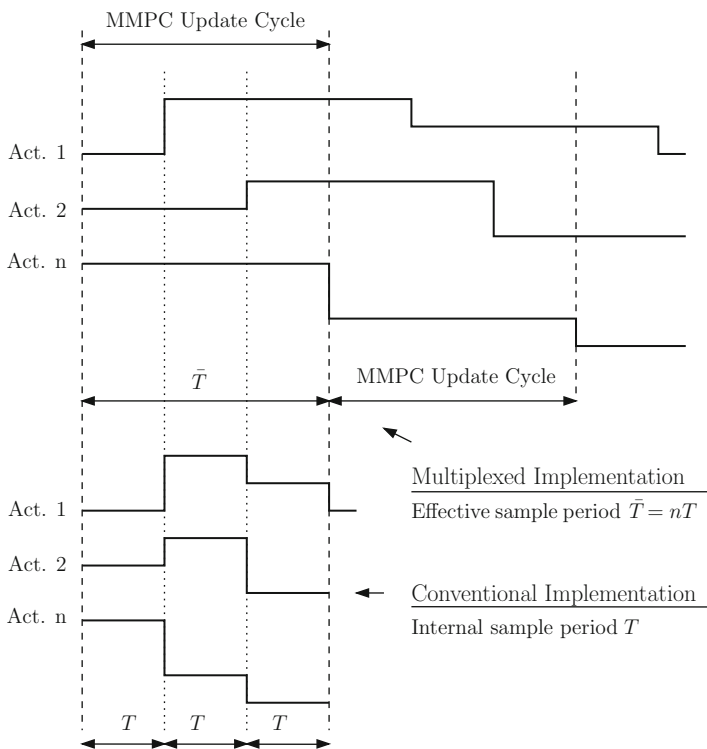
MMPC Update Cycle

Act. 1

Act. 2

Act. n

$\bar{T}$

MMPC Update Cycle

Multiplexed Implementation

Effective sample period $\bar{T} = nT$

Act. 1

Act. 2

Act. n

Conventional Implementation

Internal sample period $T$

$T$ $T$ $T$